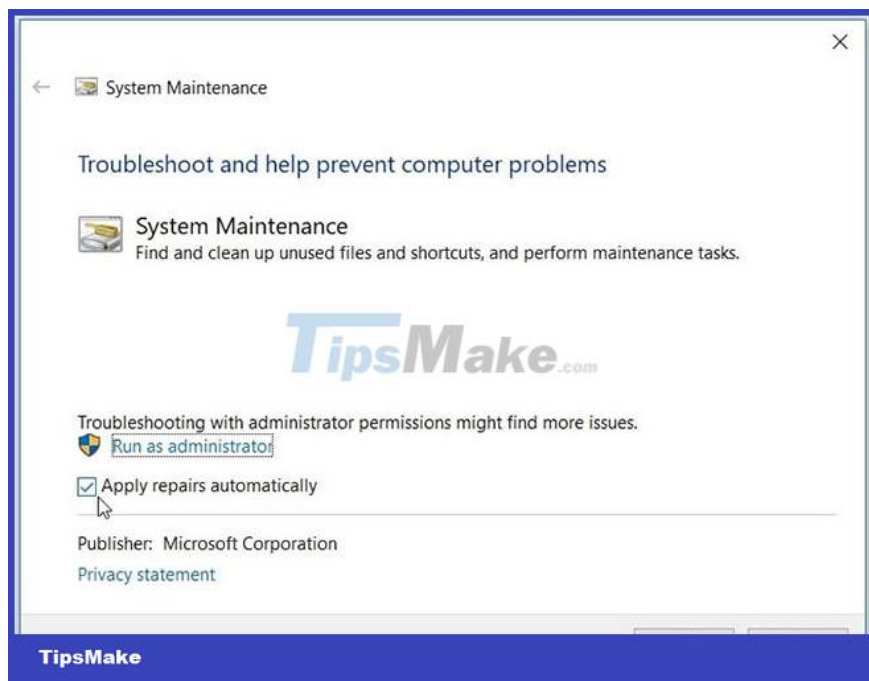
System Maintenance

Troubleshoot and help prevent computer problems

System Maintenance
Find and clean up unused files and shortcuts, and perform maintenance tasks.

TipsMake.com

Troubleshooting with administrator permissions might find more issues.
Run as administrator

Apply repairs automatically

Publisher: Microsoft Corporation
Privacy statement

TipsMake